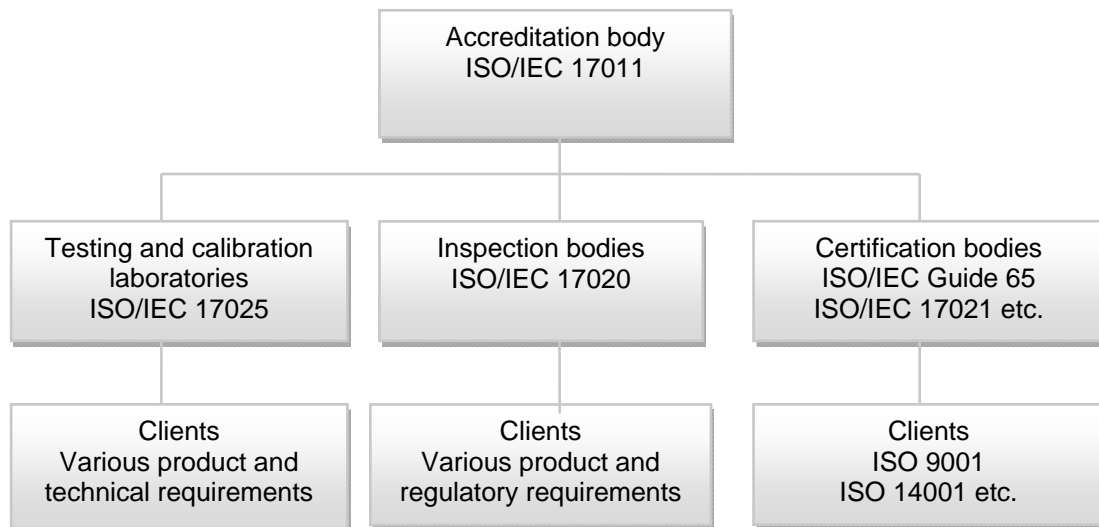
Accreditation body
ISO/IEC 17011

Testing and calibration laboratories
ISO/IEC 17025

Inspection bodies
ISO/IEC 17020

Certification bodies
ISO/IEC Guide 65
ISO/IEC 17021 etc.

Clients
Various product and technical requirements

Clients
Various product and regulatory requirements

Clients
ISO 9001
ISO 14001 etc.